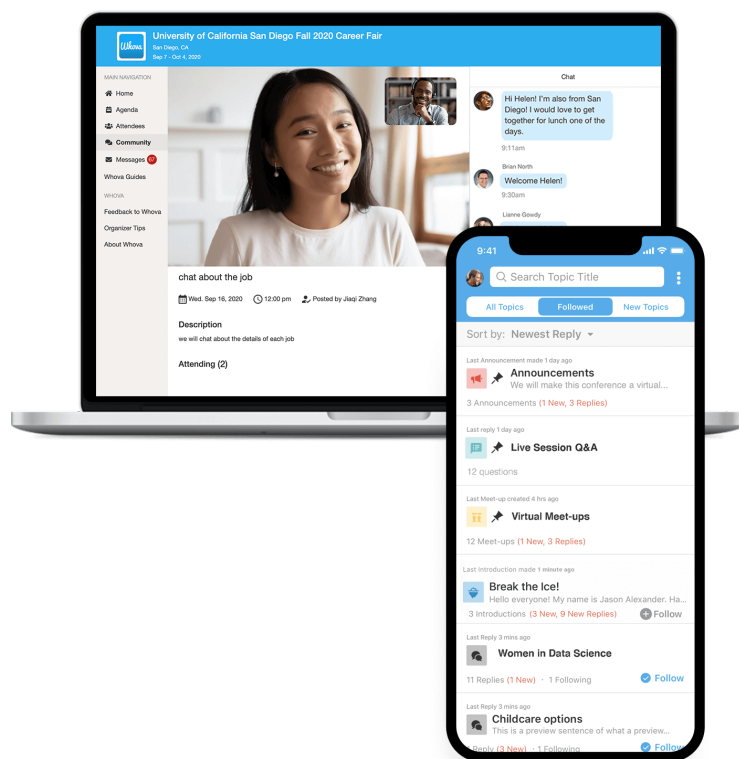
Whova

University of California San Diego Fall 2020 Career Fair

San Diego, CA

Sep 7 - Oct 4, 2020

MAIN NAVIGATION

Home

Agenda

Attendees

Community

Messages

Whova Guides

WHOVA

Feedback to Whova

Organizer Tips

About Whova

chat about the job

Wed, Sep 16, 2020

12:00 pm

Posted by Jiaqi Zhang

Description

we will chat about the details of each job

Attending (2)

Chat

Hi Helen! I'm also from San Diego! I would love to get together for lunch one of the days.

9:11am

Brian North

Welcome Helen!

9:13am

Lianne Gowdy

9:41

Search Topic Title

All Topics

Followed

New Topics

Sort by: Newest Reply

Last Announcement made 1 day ago

Announcements

We will make this conference a virtual...

3 Announcements (1 New, 3 Replies)

Last reply 1 day ago

Live Session Q&A

12 questions

Last Meet-up created 4 hrs ago

Virtual Meet-ups

12 Meet-ups (1 New, 3 Replies)

Last Introduction made 1 minute ago

Break the Ice!

Hello everyone! My name is Jason Alexander. Ha...

3 Introductions (3 New, 9 New Replies)

Follow

Last Reply 3 mins ago

Women in Data Science

11 Replies (1 New) · 1 Following

Follow

Last Reply 3 mins ago

Childcare options

This is a preview sentence of what a preview...

1 Reply (3 New) · 1 Following

Follow